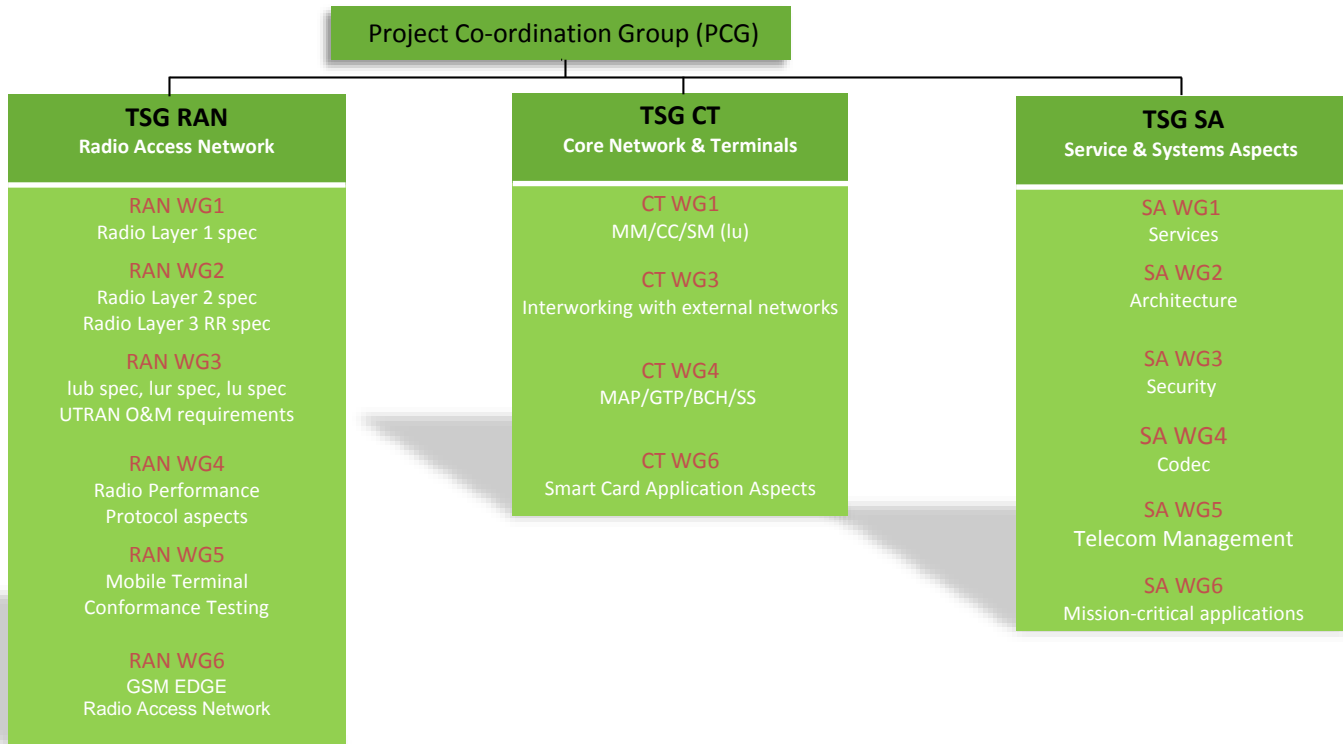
Project Co-ordination Group (PCG)

TSG RAN
Radio Access Network

RAN WG1
Radio Layer 1 spec

RAN WG2
Radio Layer 2 spec
Radio Layer 3 RR spec

RAN WG3
lub spec, lur spec, lu spec
UTRAN O&M requirements

RAN WG4
Radio Performance
Protocol aspects

RAN WG5
Mobile Terminal
Conformance Testing

RAN WG6
GSM EDGE
Radio Access Network

TSG CT
Core Network & Terminals

CT WG1
MM/CC/SM (lu)

CT WG3
Interworking with external networks

CT WG4
MAP/GTP/BCH/SS

CT WG6
Smart Card Application Aspects

TSG SA
Service & Systems Aspects

SA WG1
Services

SA WG2
Architecture

SA WG3
Security

SA WG4
Codec

SA WG5
Telecom Management

SA WG6
Mission-critical applications